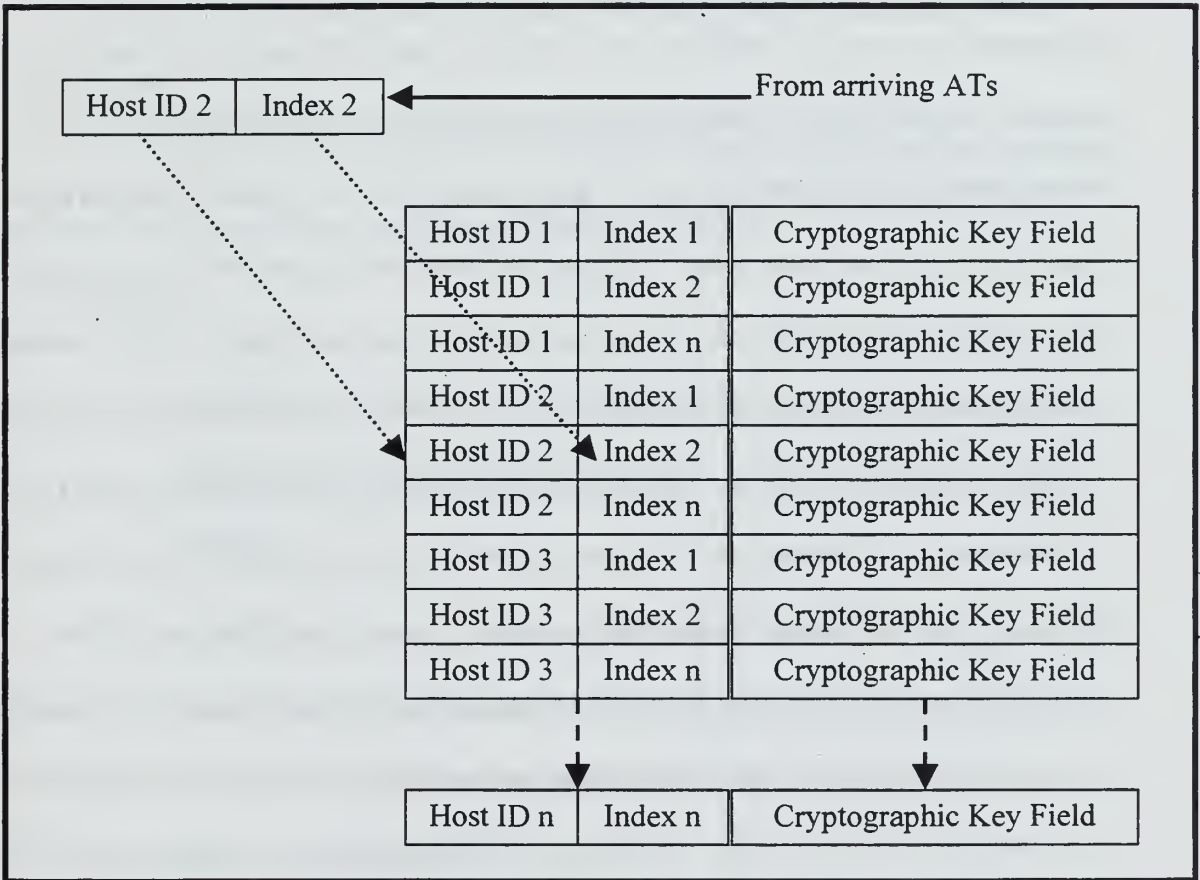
| Host ID 2 | Index 2 |
|---|---|

From arriving ATs

| Host ID 1 | Index 1 | Cryptographic Key Field |
|---|---|---|
| Host ID 1 | Index 2 | Cryptographic Key Field |
| Host ID 1 | Index n | Cryptographic Key Field |
| Host ID 2 | Index 1 | Cryptographic Key Field |
| Host ID 2 | Index 2 | Cryptographic Key Field |
| Host ID 2 | Index n | Cryptographic Key Field |
| Host ID 3 | Index 1 | Cryptographic Key Field |
| Host ID 3 | Index 2 | Cryptographic Key Field |
| Host ID 3 | Index n | Cryptographic Key Field |

| Host ID n | Index n | Cryptographic Key Field |
|---|---|---|